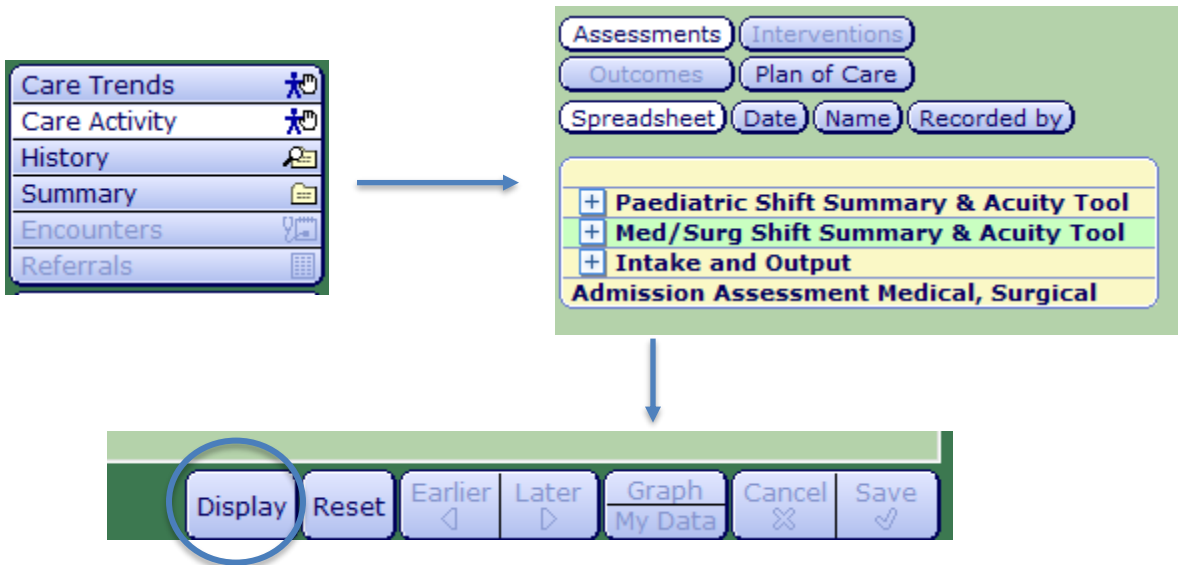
Care Trends
Care Activity
History
Summary
Encounters
Referrals

Assessments Interventions
Outcomes Plan of Care
Spreadsheet Date Name Recorded by

+ Paediatric Shift Summary & Acuity Tool
+ Med/Surg Shift Summary & Acuity Tool
+ Intake and Output
Admission Assessment Medical, Surgical

Display Reset Earlier Later Graph My Data Cancel Save